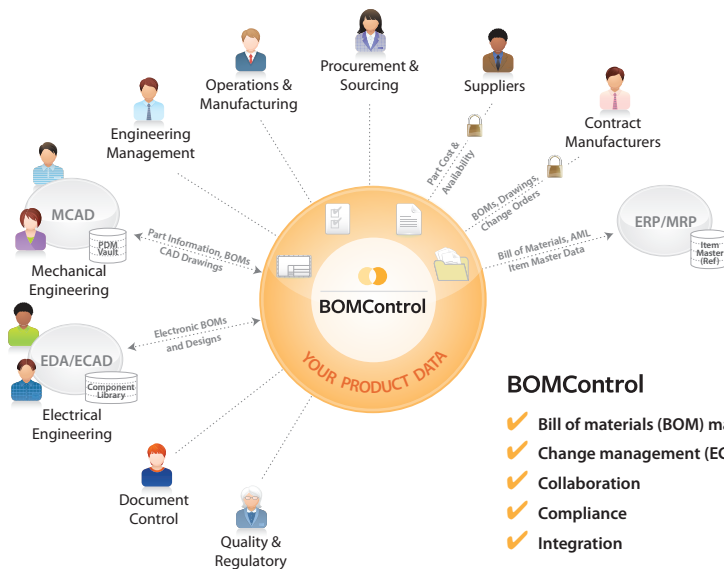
Operations & Manufacturing

Procurement & Sourcing

Suppliers

Contract Manufacturers

Engineering Management

MCAD

PDM Vault

Mechanical Engineering

Part Information, BOMs CAD Drawings

Part Cost & Availability

BOMs, Drawings, Change Orders

ERP/MRP

Item Master (Ref)

Bill of Materials, AML Item Master Data

BOMControl

YOUR PRODUCT DATA

Electronic BOMs and Designs

EDA/ECAD

Component Library

Electrical Engineering

Document Control

Quality & Regulatory

BOMControl

✔ Bill of materials (BOM) ma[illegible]

✔ Change management (EC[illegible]

✔ Collaboration

✔ Compliance

✔ Integration